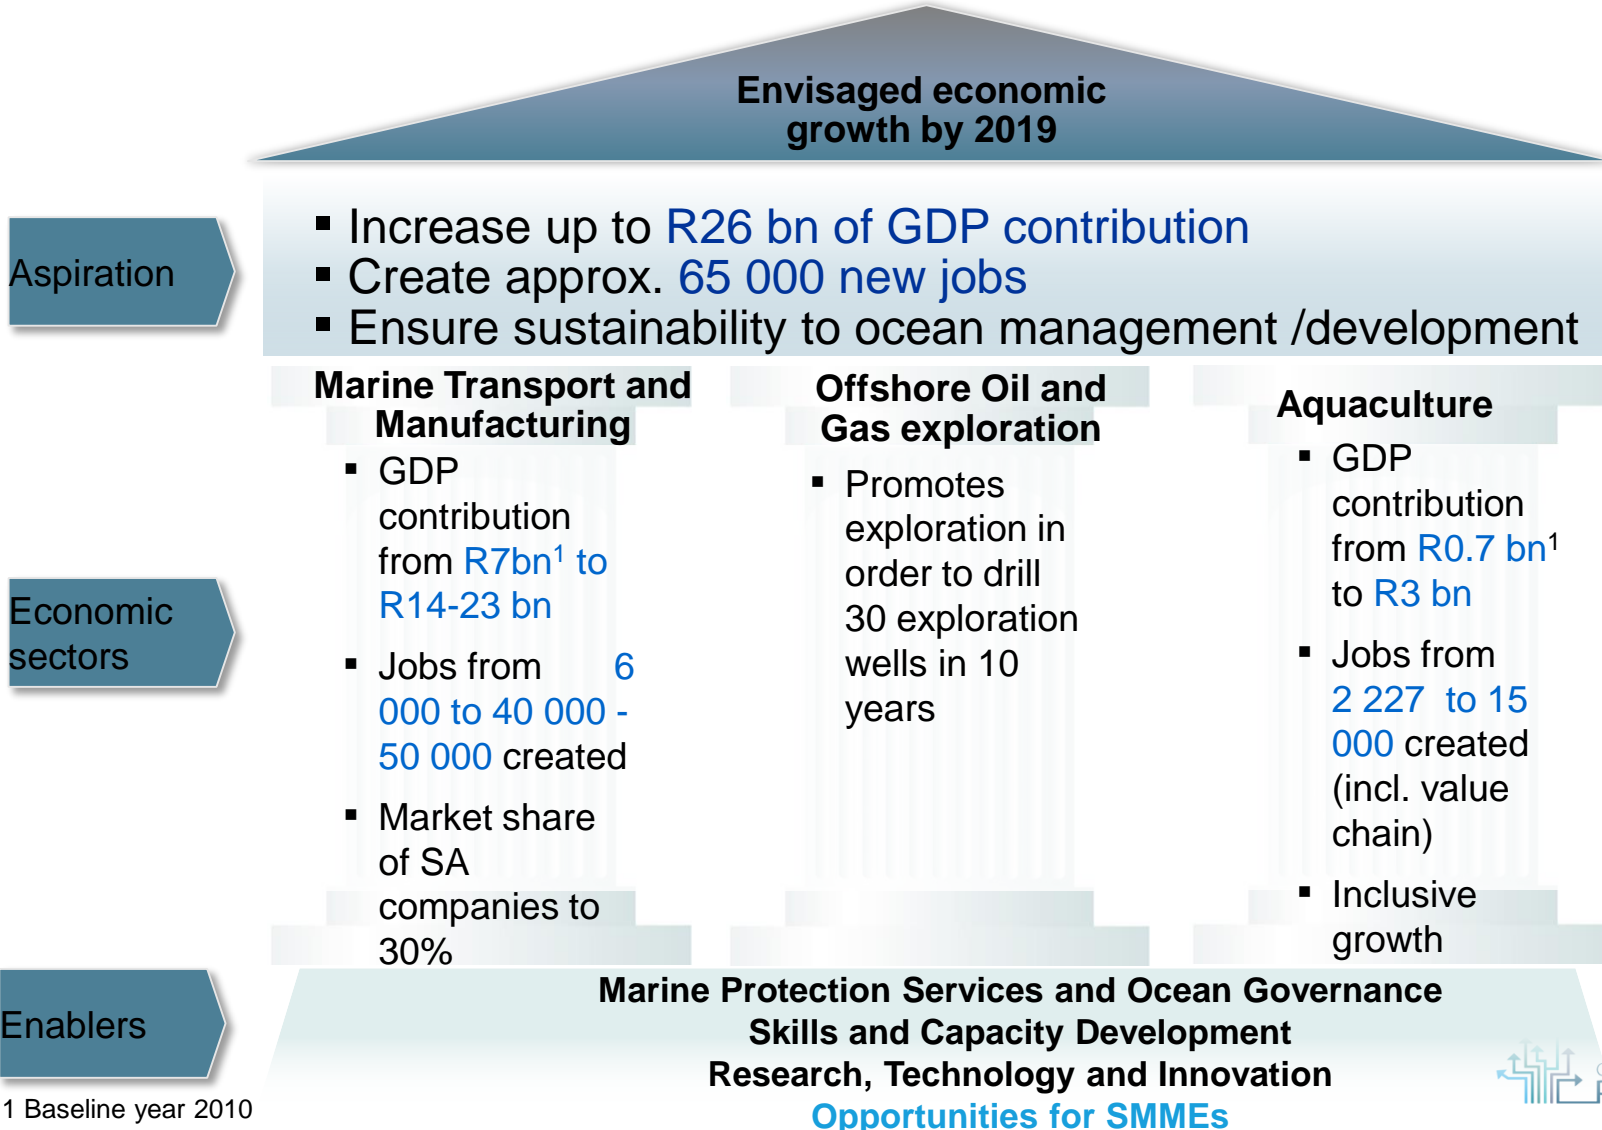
Envisaged economic growth by 2019

Aspiration

▪ Increase up to R26 bn of GDP contribution
▪ Create approx. 65 000 new jobs
▪ Ensure sustainability to ocean management /development

Economic sectors

Marine Transport and Manufacturing

▪ GDP contribution from R7bn$^1$ to R14-23 bn
▪ Jobs from 6 000 to 40 000 - 50 000 created
▪ Market share of SA companies to 30%

Offshore Oil and Gas exploration

▪ Promotes exploration in order to drill 30 exploration wells in 10 years

Aquaculture

▪ GDP contribution from R0.7 bn$^1$ to R3 bn
▪ Jobs from 2 227 to 15 000 created (incl. value chain)
▪ Inclusive growth

Enablers

Marine Protection Services and Ocean Governance
Skills and Capacity Development
Research, Technology and Innovation
Opportunities for SMMEs

1 Baseline year 2010